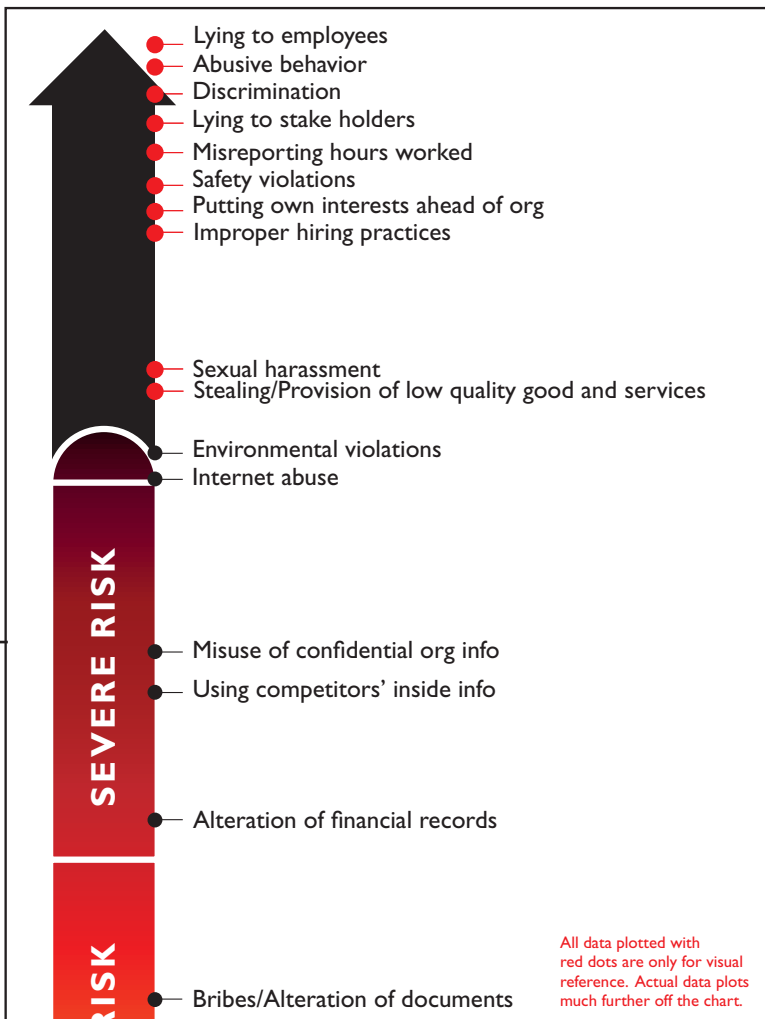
Lying to employees
Abusive behavior
Discrimination
Lying to stake holders
Misreporting hours worked
Safety violations
Putting own interests ahead of org
Improper hiring practices

Sexual harassment
Stealing/Provision of low quality good and services

Environmental violations
Internet abuse

SEVERE RISK

Misuse of confidential org info
Using competitors' inside info

Alteration of financial records

RISK

Bribes/Alteration of documents

All data plotted with red dots are only for visual reference. Actual data plots much further off the chart.